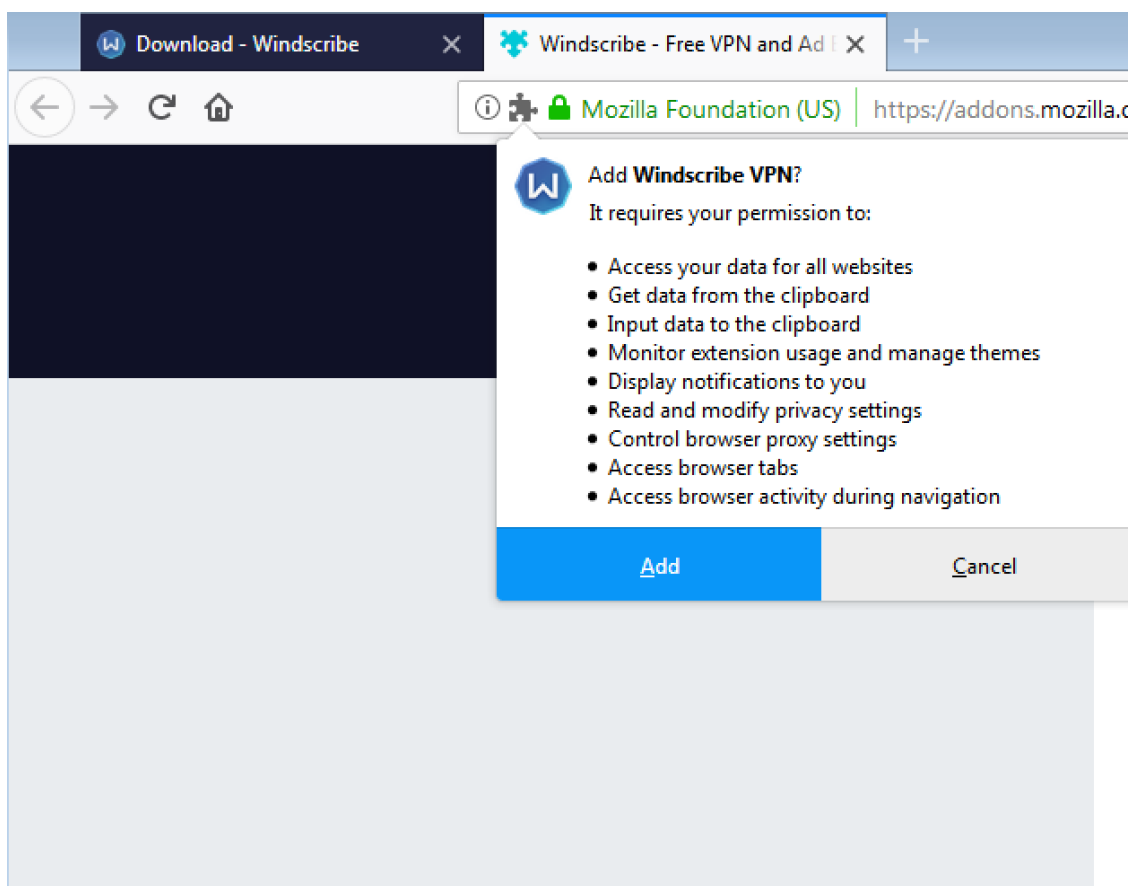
Download - Windscribe

Windscribe - Free VPN and Ad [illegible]

Mozilla Foundation (US) https://addons.mozilla.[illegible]

Add **Windscribe VPN**?

It requires your permission to:

- Access your data for all websites
- Get data from the clipboard
- Input data to the clipboard
- Monitor extension usage and manage themes
- Display notifications to you
- Read and modify privacy settings
- Control browser proxy settings
- Access browser tabs
- Access browser activity during navigation

Add

Cancel